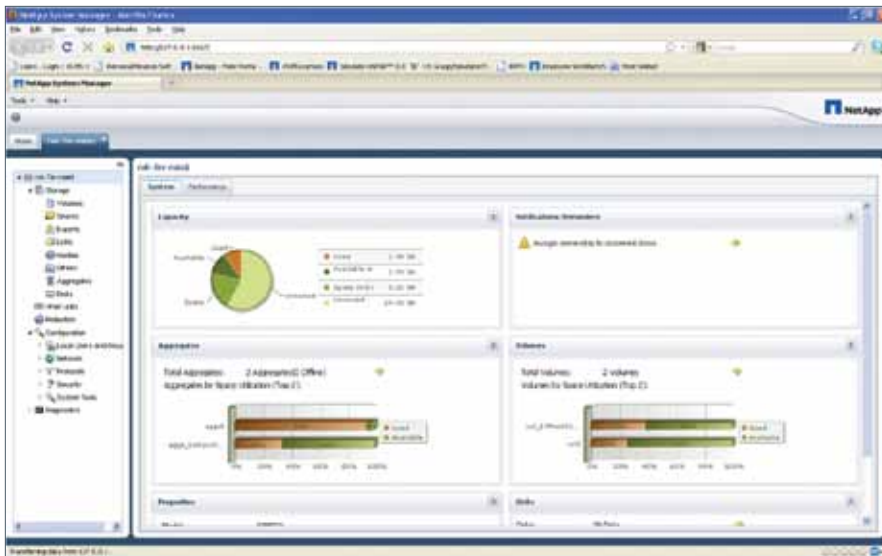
NetApp System Manager - Mozilla Firefox
File Edit View History Bookmarks Tools Help
NetApp System Manager
Tools Help
NetApp
Home
Capacity
Notifications/Reminders
Assign ownership to unowned disks
Aggregates
Total Aggregates: 2 Aggregates(0 Offline)
Aggregates by Space Utilization (Top 2)
Volumes
Total Volumes: 2 volumes
Volumes by Space Utilization (Top 2)
Used
Available
Used
Available
Properties
Disks
Storage
Volumes
Shares
Exports
LUNs
Qtrees
Aggregates
Disks
Configuration
Network
Protocols
Security
System Tools
Diagnostics
System
Performance
0%
20%
40%
60%
80%
100%
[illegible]